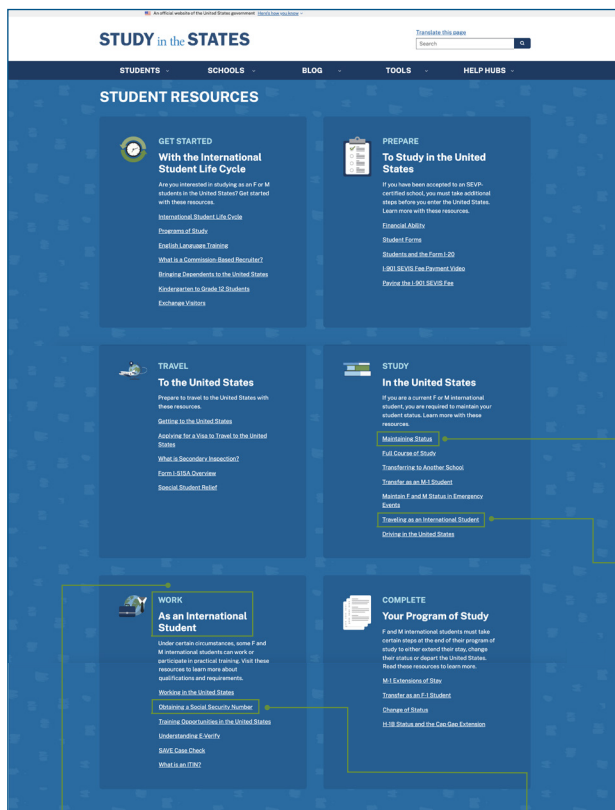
An official website of the United States government Here's how you know

STUDY in the STATES

Translate this page

Search

STUDENTS SCHOOLS BLOG TOOLS HELP HUBS

STUDENT RESOURCES

GET STARTED

With the International Student Life Cycle

Are you interested in studying as an F or M students in the United States? Get started with these resources.

International Student Life Cycle

Programs of Study

English Language Training

What is a Commission-Based Recruiter?

Bringing Dependents to the United States

Kindergarten to Grade 12 Students

Exchange Visitors

PREPARE

To Study in the United States

If you have been accepted to an SEVP-certified school, you must take additional steps before you enter the United States. Learn more with these resources.

Financial Ability

Student Forms

Students and the Form I-20

I-901 SEVIS Fee Payment Video

Paying the I-901 SEVIS Fee

TRAVEL

To the United States

Prepare to travel to the United States with these resources.

Getting to the United States

Applying for a Visa to Travel to the United States

What is Secondary Inspection?

Form I-515A Overview

Special Student Relief

STUDY

In the United States

If you are a current F or M international student, you are required to maintain your student status. Learn more with these resources.

Maintaining Status

Full Course of Study

Transferring to Another School

Transfer as an M-1 Student

Maintain F and M Status in Emergency Events

Traveling as an International Student

Driving in the United States

WORK

As an International Student

Under certain circumstances, some F and M international students can work or participate in practical training. Visit these resources to learn more about qualifications and requirements.

Working in the United States

Obtaining a Social Security Number

Training Opportunities in the United States

Understanding E-Verify

SAVE Case Check

What is an ITIN?

COMPLETE

Your Program of Study

F and M international students must take certain steps at the end of their program of study to either extend their stay, change their status or depart the United States. Read these resources to learn more.

M-1 Extensions of Stay

Transfer as an F-1 Student

Change of Status

H-1B Status and the Cap Gap Extension